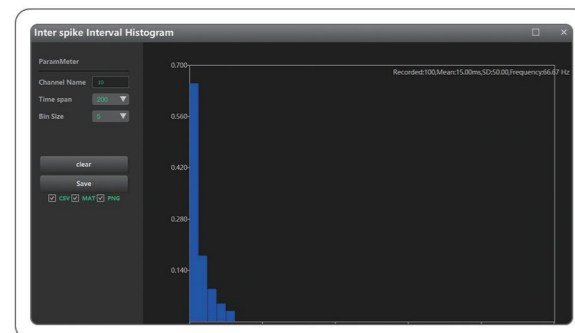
Inter spike Interval Histogram

ParamMeter

Channel Name 10

Time span 200

Bin Size 5

clear

Save

CSV MAT PNG

0.700

0.560

0.420

0.280

0.140

Recorded:100,Mean:15.00ms,SD:50.00,Frequency:66.67 Hz